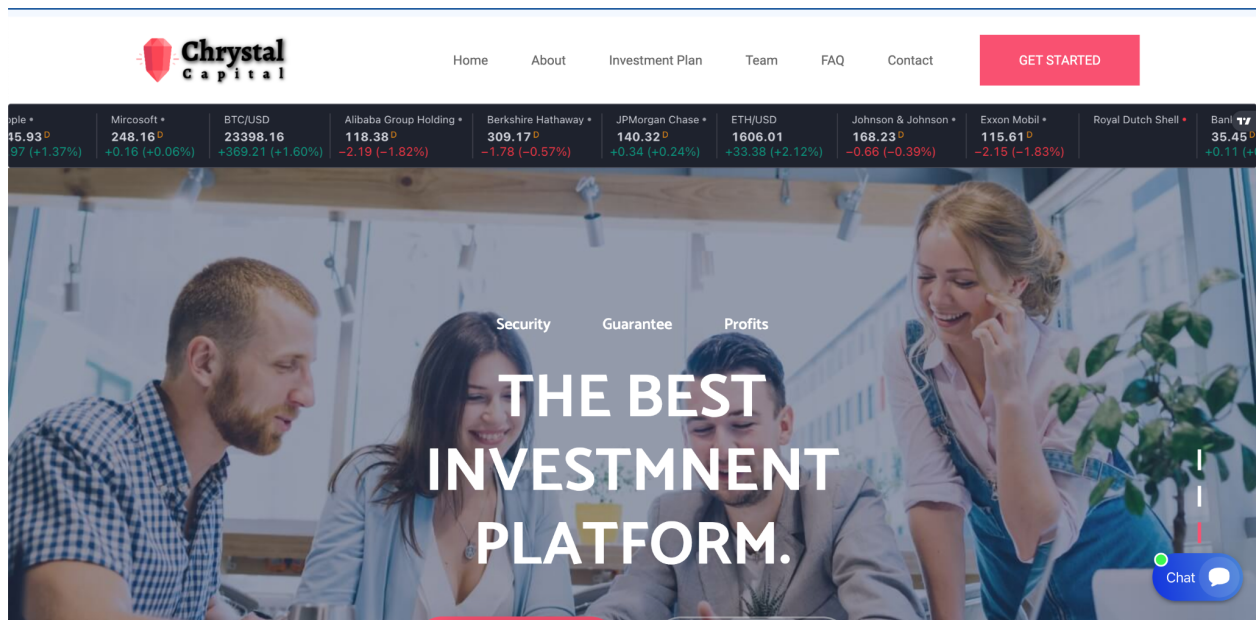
Chrystal
Capital

Home About Investment Plan Team FAQ Contact GET STARTED

pple • 45.93 D .97 (+1.37%)
Mircosoft • 248.16 D +0.16 (+0.06%)
BTC/USD 23398.16 +369.21 (+1.60%)
Alibaba Group Holding • 118.38 D −2.19 (−1.82%)
Berkshire Hathaway • 309.17 D −1.78 (−0.57%)
JPMorgan Chase • 140.32 D +0.34 (+0.24%)
ETH/USD 1606.01 +33.38 (+2.12%)
Johnson & Johnson • 168.23 D −0.66 (−0.39%)
Exxon Mobil • 115.61 D −2.15 (−1.83%)
Royal Dutch Shell •
Banl 35.45 D +0.11 (+

Security Guarantee Profits

THE BEST INVESTMNENT PLATFORM.

Chat